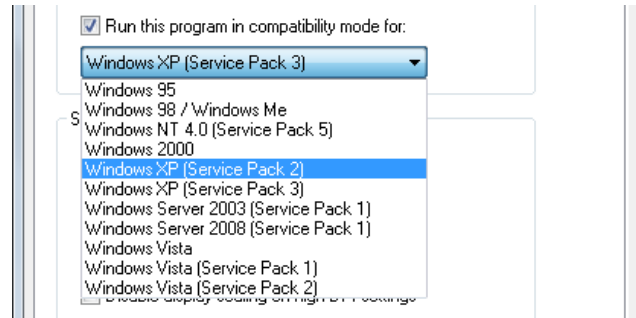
Run this program in compatibility mode for:

Windows XP (Service Pack 3)

Windows 95
Windows 98 / Windows Me
Windows NT 4.0 (Service Pack 5)
Windows 2000
Windows XP (Service Pack 2)
Windows XP (Service Pack 3)
Windows Server 2003 (Service Pack 1)
Windows Server 2008 (Service Pack 1)
Windows Vista
Windows Vista (Service Pack 1)
Windows Vista (Service Pack 2)

S

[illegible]